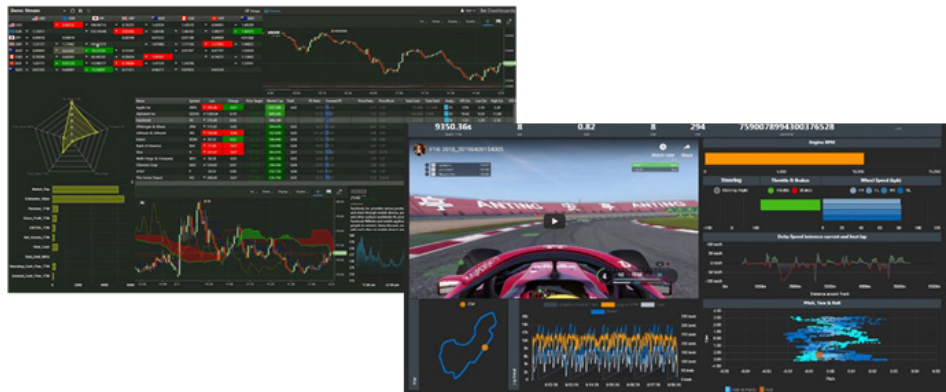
Demo Stream

9350.36s

8

0.82

8

294

7590078994300376528

F1W 2018_00100400154005

Engine RPM

Steering

Throttle & Brakes

Wheel Speed (kph)

Delta Speed between current and best lap

Pitch, Yaw & Roll

ANTINO

Apple Inc

Alphabet Inc

Facebook

JPMorgan & Chase

Johnson & Johnson

Exxon

Bank of America

Visa

Wells Fargo & Company

Chevron Corp

AT&T

The Home Depot